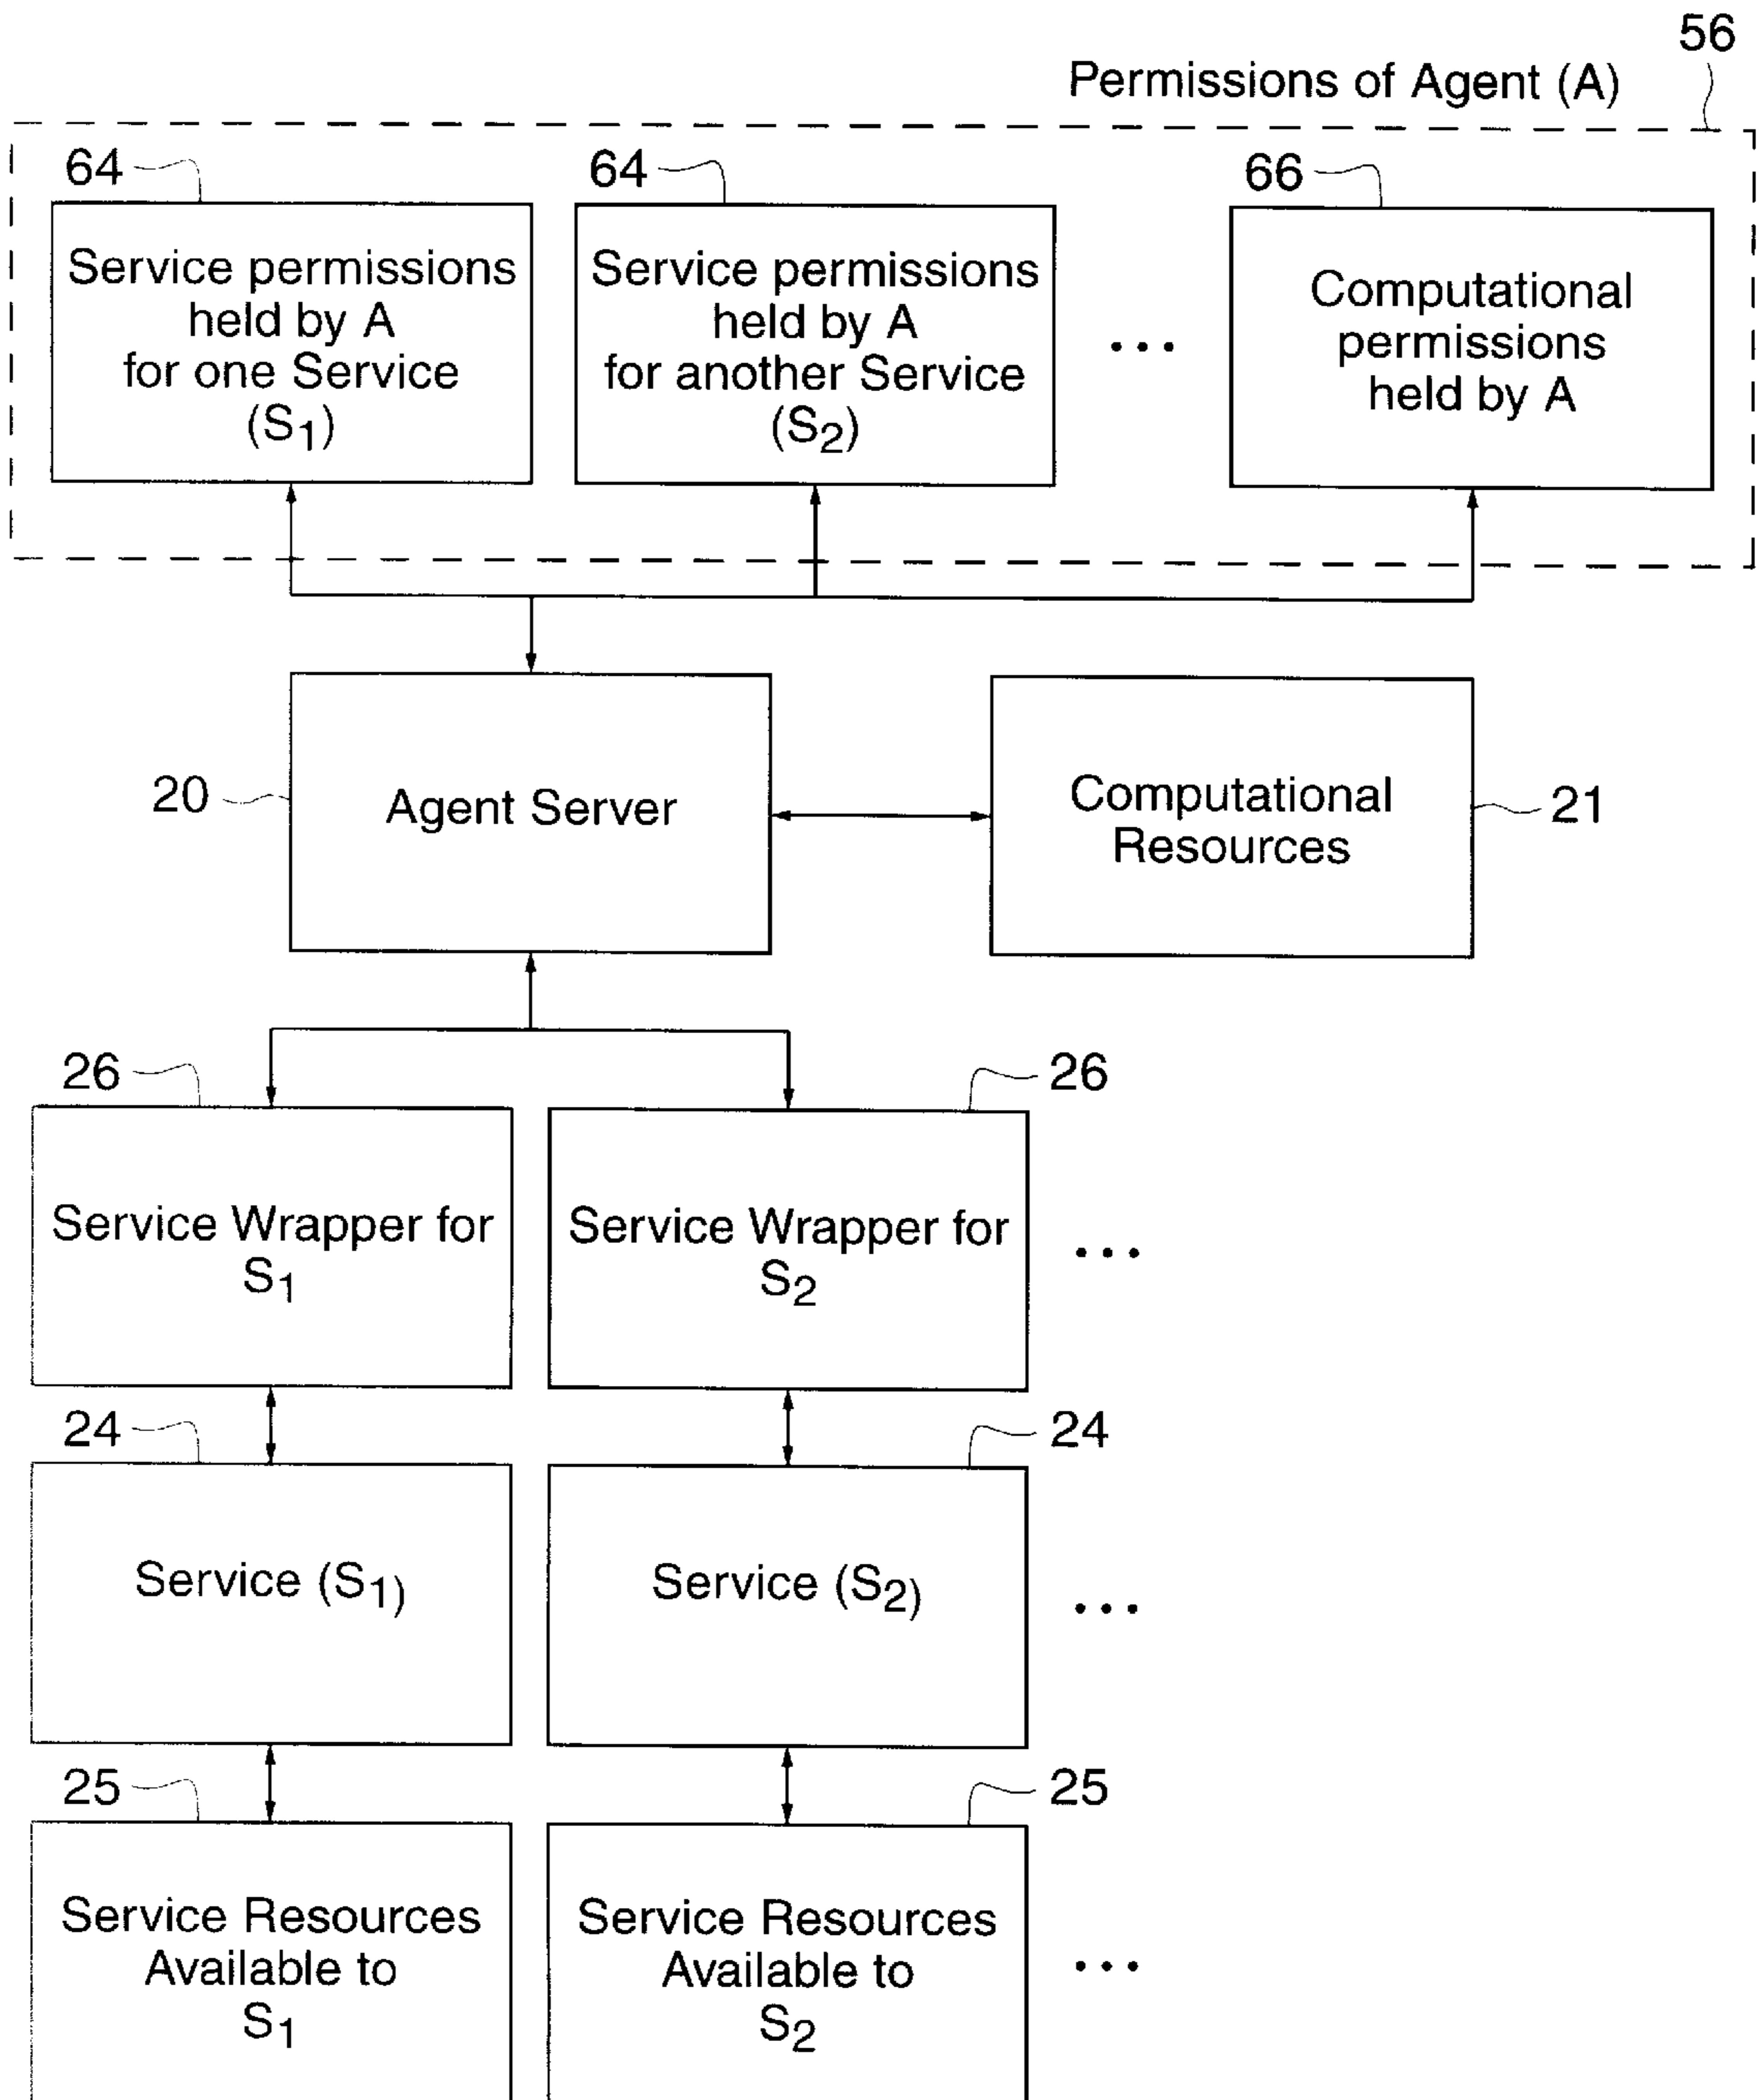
56

Permissions of Agent (A)

64

Service permissions held by A for one Service ($(S_1)$)

64

Service permissions held by A for another Service ($(S_2)$)

...

66

Computational permissions held by A

20

Agent Server

Computational Resources

21

26

Service Wrapper for $S_1$

26

Service Wrapper for $S_2$

...

24

Service ($(S_1)$)

24

Service ($(S_2)$)

...

25

Service Resources Available to $S_1$

25

Service Resources Available to $S_2$

...